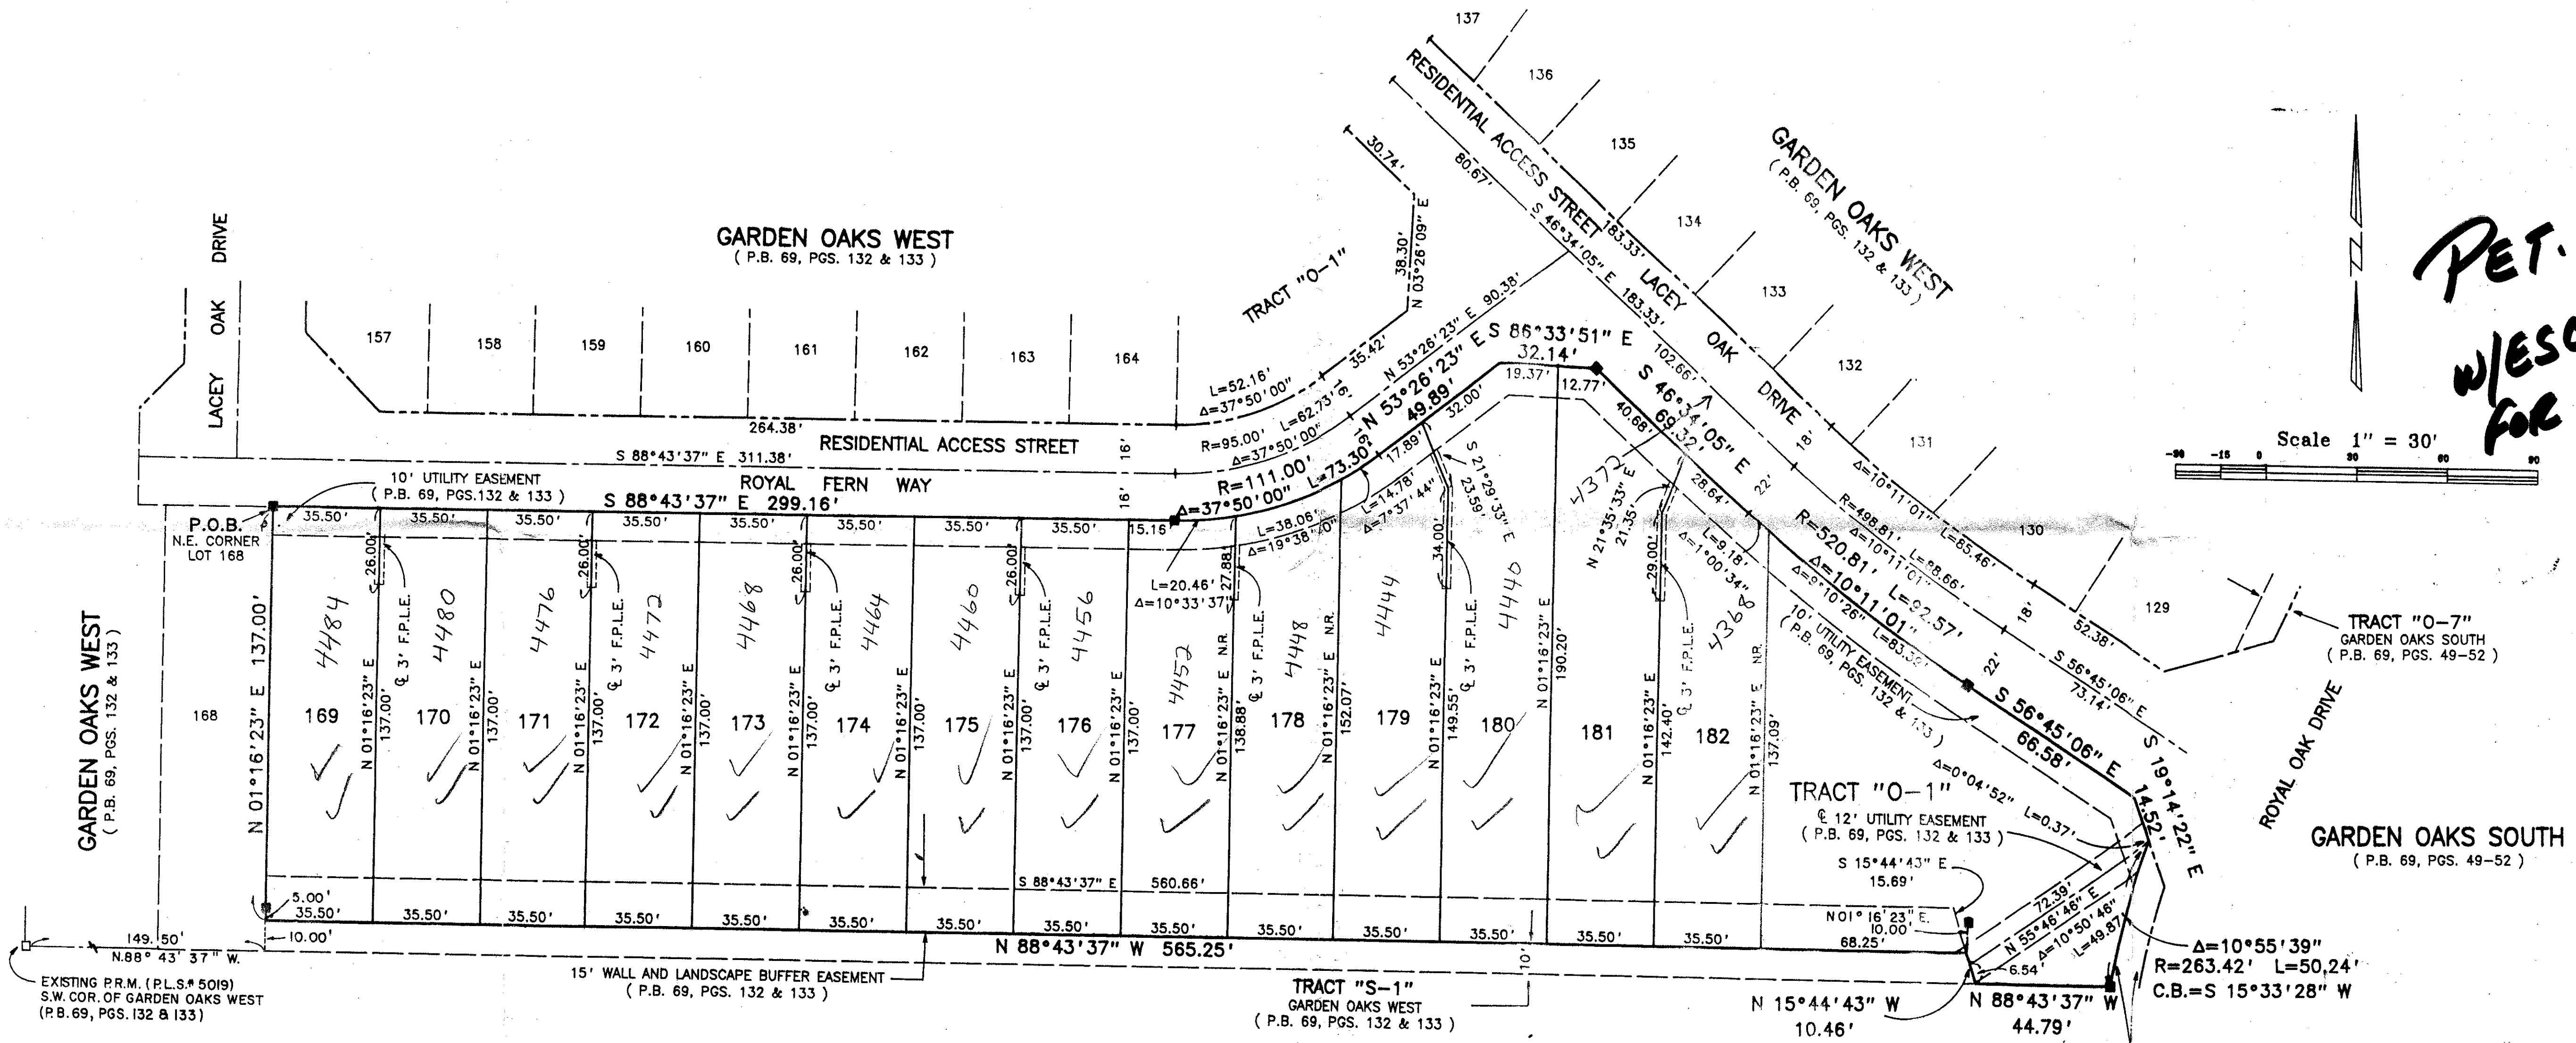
GARDEN OAKS WEST
( P.B. 69, PGS. 132 & 133 )

LACEY OAK DRIVE

157 158 159 160 161 162 163 164

264.38'
RESIDENTIAL ACCESS STREET
S 88°43'37" E 311.38'
ROYAL FERN WAY
10' UTILITY EASEMENT
( P.B. 69, PGS.132 & 133 )
S 88°43'37" E 299.16'
16'
16'

TRACT "O-1"
30.74'
38.30'
N 03°26'09" E
35.42'
L=52.16'
Δ=37°50'00"
L=62.73'
R=95.00'
Δ=37°50'00"
N 53°26'23" E 90.38'
R=111.00'
Δ=37°50'00"
L=73.30'
N 53°26'23" E
49.89'
S 86°33'51" E
32.14'
19.37'
12.77'

137
136
135
134
133
132
131
130
129

RESIDENTIAL ACCESS STREET
80.67'
S 46°34'05" E 183.33'
183.33'
LACEY OAK DRIVE
GARDEN OAKS WEST
( P.B. 69, PGS. 132 & 133 )
102.66'
18'
22'
S 46°34'05" E
69.32'
40.68'
28.64'
L=9.18'
Δ=1°00'34"
Δ=10°11'01"
L=85.46'
R=498.81'
Δ=10°11'01"
L=88.66'
R=520.81'
Δ=10°11'01"
L=92.57'
Δ=9°10'26"
L=83.39'
18'
22'
52.38'
S 56°45'06" E
73.14'
S 56°45'06" E
66.58'
S 19°14'22" E
14.52'

TRACT "O-7"
GARDEN OAKS SOUTH
( P.B. 69, PGS. 49-52 )
ROYAL OAK DRIVE
GARDEN OAKS SOUTH
( P.B. 69, PGS. 49-52 )

Scale 1" = 30'
-30 -15 0 30 60 90

PET.
W/ESC
FOR

P.O.B.
N.E. CORNER
LOT 168

GARDEN OAKS WEST
( P.B. 69, PGS. 132 & 133 )
168
N 01°16'23" E 137.00'

35.50' 35.50' 35.50' 35.50' 35.50' 35.50' 35.50' 35.50' 15.15'
26.00' 26.00' 26.00' 26.00'
L=20.46'
Δ=10°33'37"
L=38.06'
Δ=19°38'20"
L=14.78'
Δ=7°37'44"
17.89'
32.00'
27.88'
34.00'
23.59'
S 21°29'33" E
N 21°35'33" E
21.35'
29.00'

4484 4480 4476 4472 4468 4464 4460 4456 4452 4448 4444 4440 4372 4368

169 170 171 172 173 174 175 176 177 178 179 180 181 182

℄ 3' F.P.L.E.
N 01°16'23" E
137.00'
138.88'
152.07'
149.55'
190.20'
142.40'
137.09'
N.R.

10' UTILITY EASEMENT
(P.B. 69, PGS. 132 & 133 )
Δ=0°04'52"
L=0.37'
TRACT "O-1"
℄ 12' UTILITY EASEMENT
( P.B. 69, PGS. 132 & 133 )
S 15°44'43" E
15.69'
N01°16'23" E
10.00'
68.25'
72.39'
N 55°46'46" E
Δ=10°50'46"
L=49.87'
6.54'
S 88°43'37" E 560.66'

5.00'
35.50' 35.50' 35.50' 35.50' 35.50' 35.50' 35.50' 35.50' 35.50' 35.50' 35.50' 35.50' 35.50' 35.50'
10.00'
149.50'
N.88° 43' 37" W.
N 88°43'37" W 565.25'
10'

EXISTING P.R.M. (P.L.S.# 5019)
S.W. COR. OF GARDEN OAKS WEST
(P.B.69, PGS. 132 & 133)

15' WALL AND LANDSCAPE BUFFER EASEMENT
( P.B. 69, PGS. 132 & 133 )

TRACT "S-1"
GARDEN OAKS WEST
( P.B. 69, PGS. 132 & 133 )

N 15°44'43" W
10.46'
N 88°43'37" W
44.79'
Δ=10°55'39"
R=263.42' L=50,24'
C.B.=S 15°33'28" W